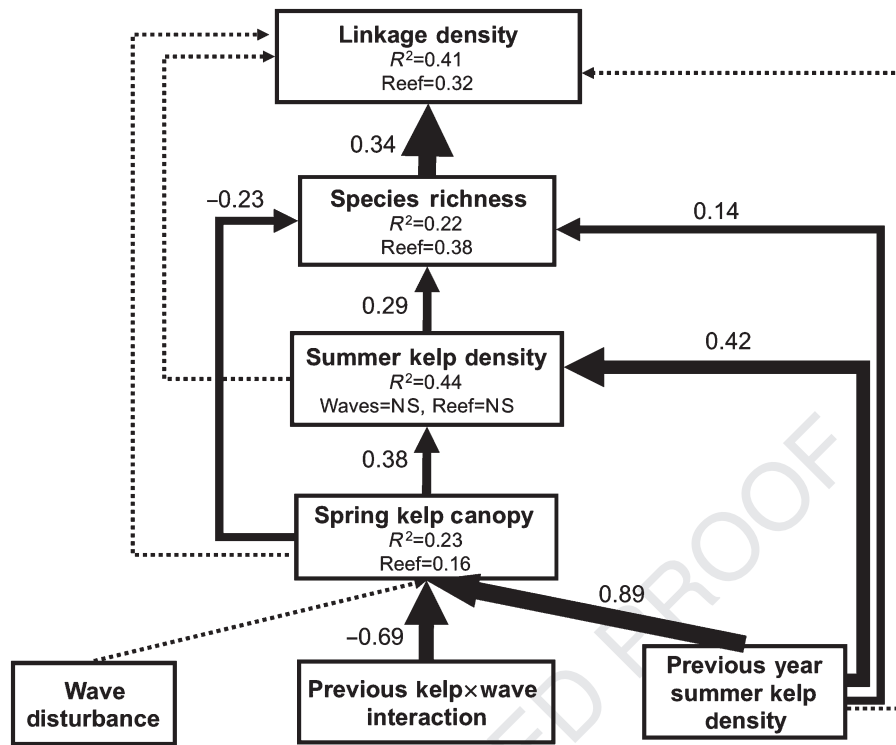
Linkage density
$R^2$=0.41
Reef=0.32

0.34

Species richness
$R^2$=0.22
Reef=0.38

−0.23

0.14

0.29

Summer kelp density
$R^2$=0.44
Waves=NS, Reef=NS

0.42

0.38

Spring kelp canopy
$R^2$=0.23
Reef=0.16

0.89

−0.69

Wave disturbance

Previous kelp×wave interaction

Previous year summer kelp density

ED PROOF